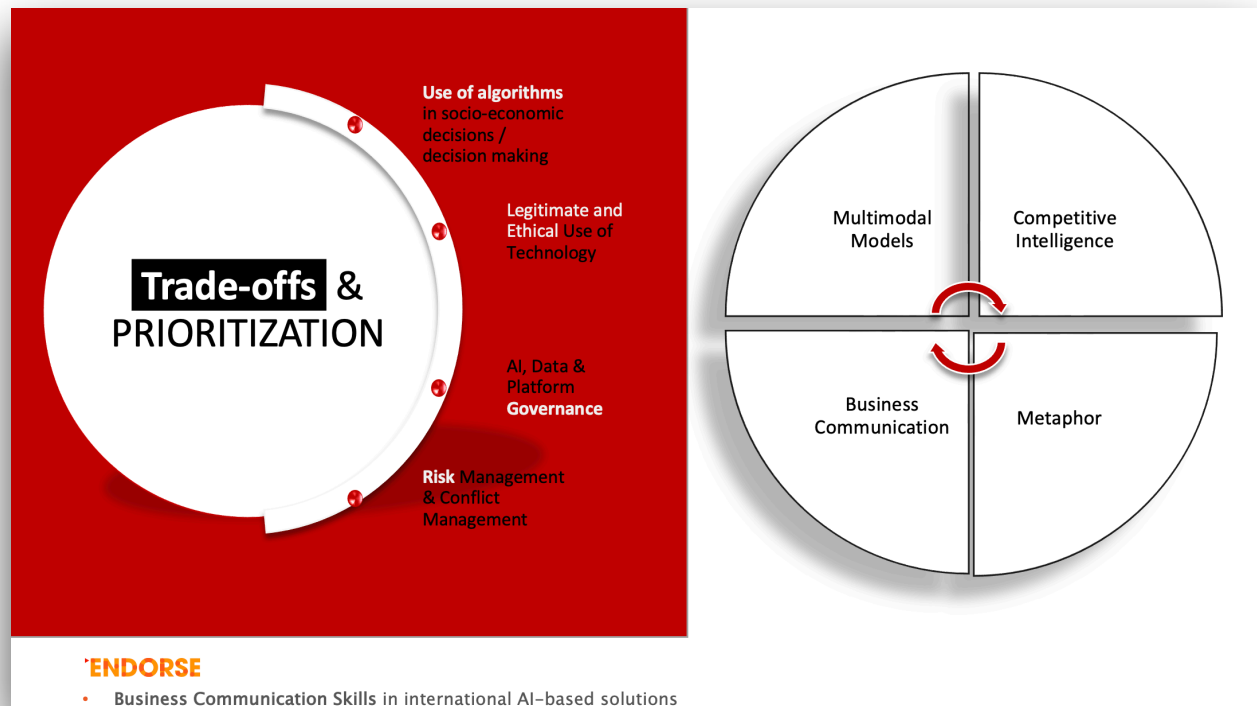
Trade-offs &
PRIORITIZATION

Use of algorithms in socio-economic decisions / decision making

Legitimate and Ethical Use of Technology

AI, Data & Platform Governance

Risk Management & Conflict Management

Multimodal Models

Competitive Intelligence

Business Communication

Metaphor

'ENDORSE

• Business Communication Skills in international AI-based solutions